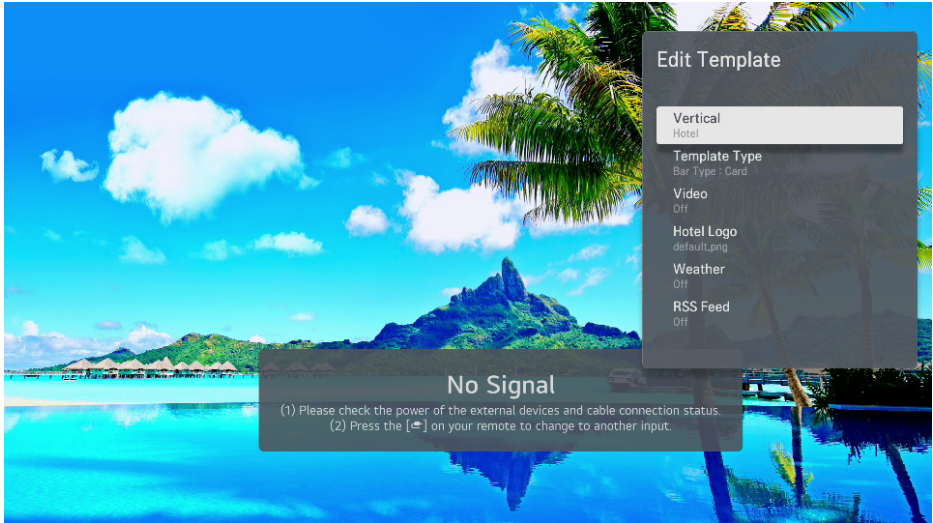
Edit Template

Vertical
Hotel

Template Type
Bar Type : Card

Video
Off

Hotel Logo
default.png

Weather
Off

RSS Feed
Off

No Signal

(1) Please check the power of the external devices and cable connection status.
(2) Press the [⏎] on your remote to change to another input.